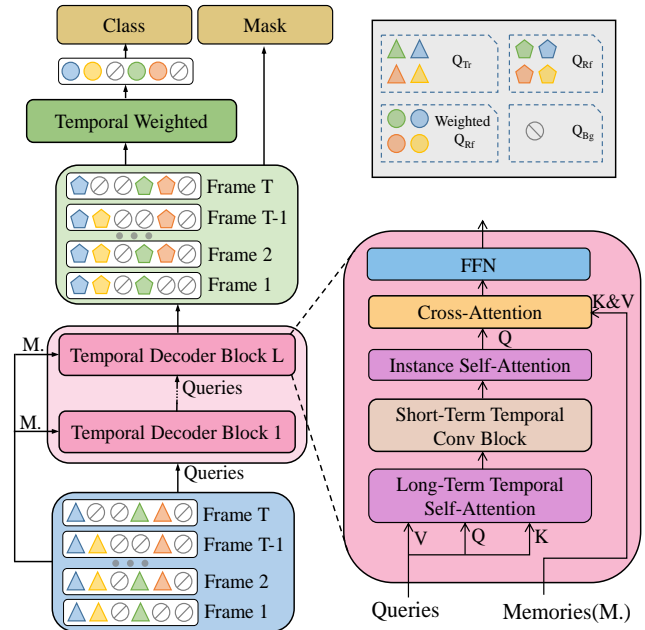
Class

Mask

Temporal Weighted

Frame T

Frame T-1

Frame 2

Frame 1

M.

Temporal Decoder Block L

Queries

M.

Temporal Decoder Block 1

Queries

Frame T

Frame T-1

Frame 2

Frame 1

$Q_{Tr}$

$Q_{Rf}$

Weighted $Q_{Rf}$

$Q_{Bg}$

FFN

Cross-Attention

K&V

Q

Instance Self-Attention

Short-Term Temporal Conv Block

Long-Term Temporal Self-Attention

V

Q

K

Queries

Memories(M.)